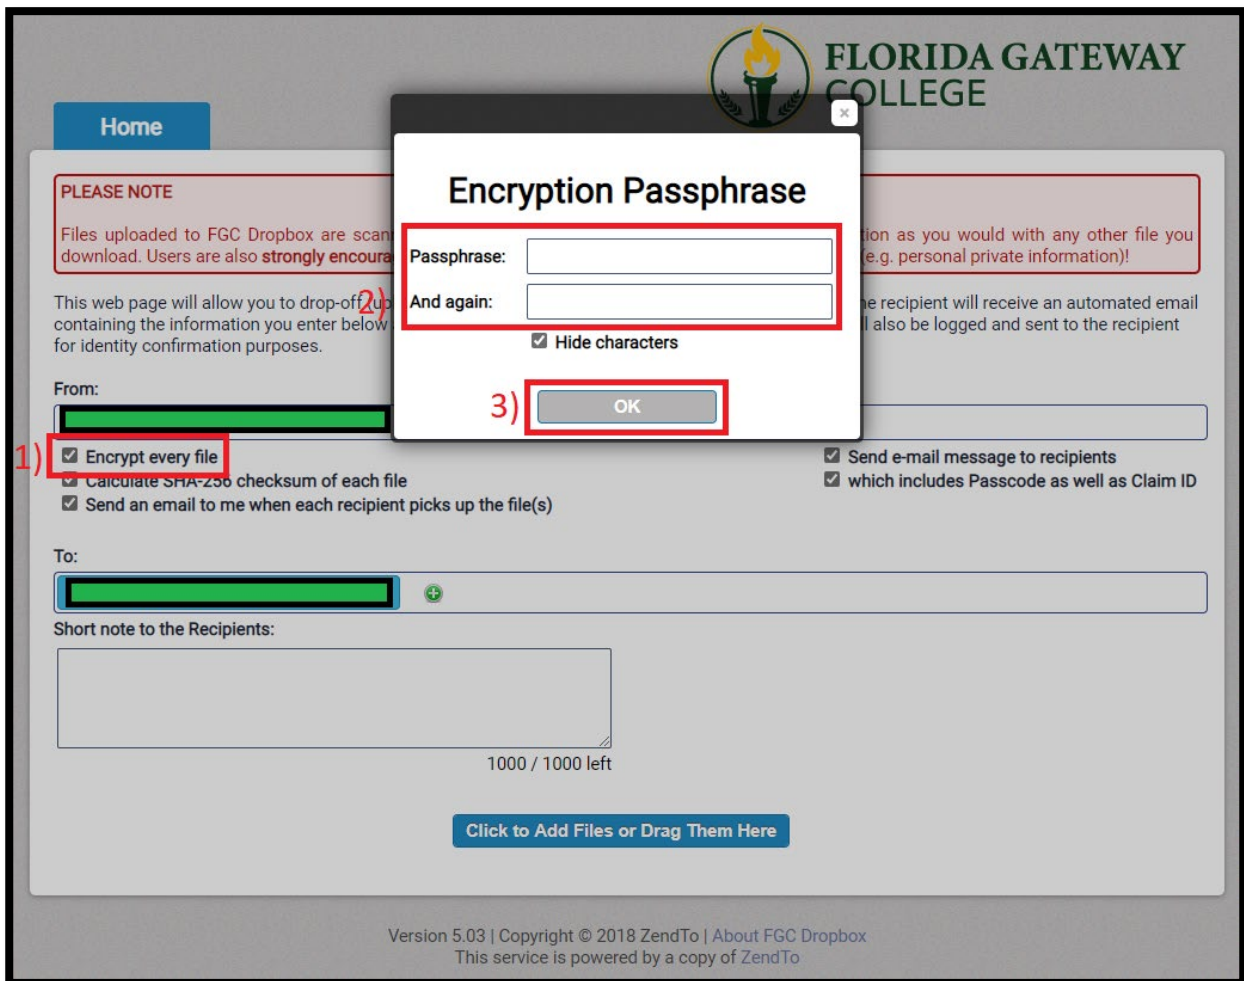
FLORIDA GATEWAY COLLEGE

Home

PLEASE NOTE

Files uploaded to FGC Dropbox are scan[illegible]tion as you would with any other file you download. Users are also strongly encoura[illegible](e.g. personal private information)!

This web page will allow you to drop-off (up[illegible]e recipient will receive an automated email containing the information you enter below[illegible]ll also be logged and sent to the recipient for identity confirmation purposes.

From:

1) Encrypt every file

Calculate SHA-256 checksum of each file

Send an email to me when each recipient picks up the file(s)

Send e-mail message to recipients

which includes Passcode as well as Claim ID

To:

Short note to the Recipients:

1000 / 1000 left

Click to Add Files or Drag Them Here

Version 5.03 | Copyright © 2018 ZendTo | About FGC Dropbox
This service is powered by a copy of ZendTo

×

Encryption Passphrase

2)

Passphrase:

And again:

Hide characters

3) OK